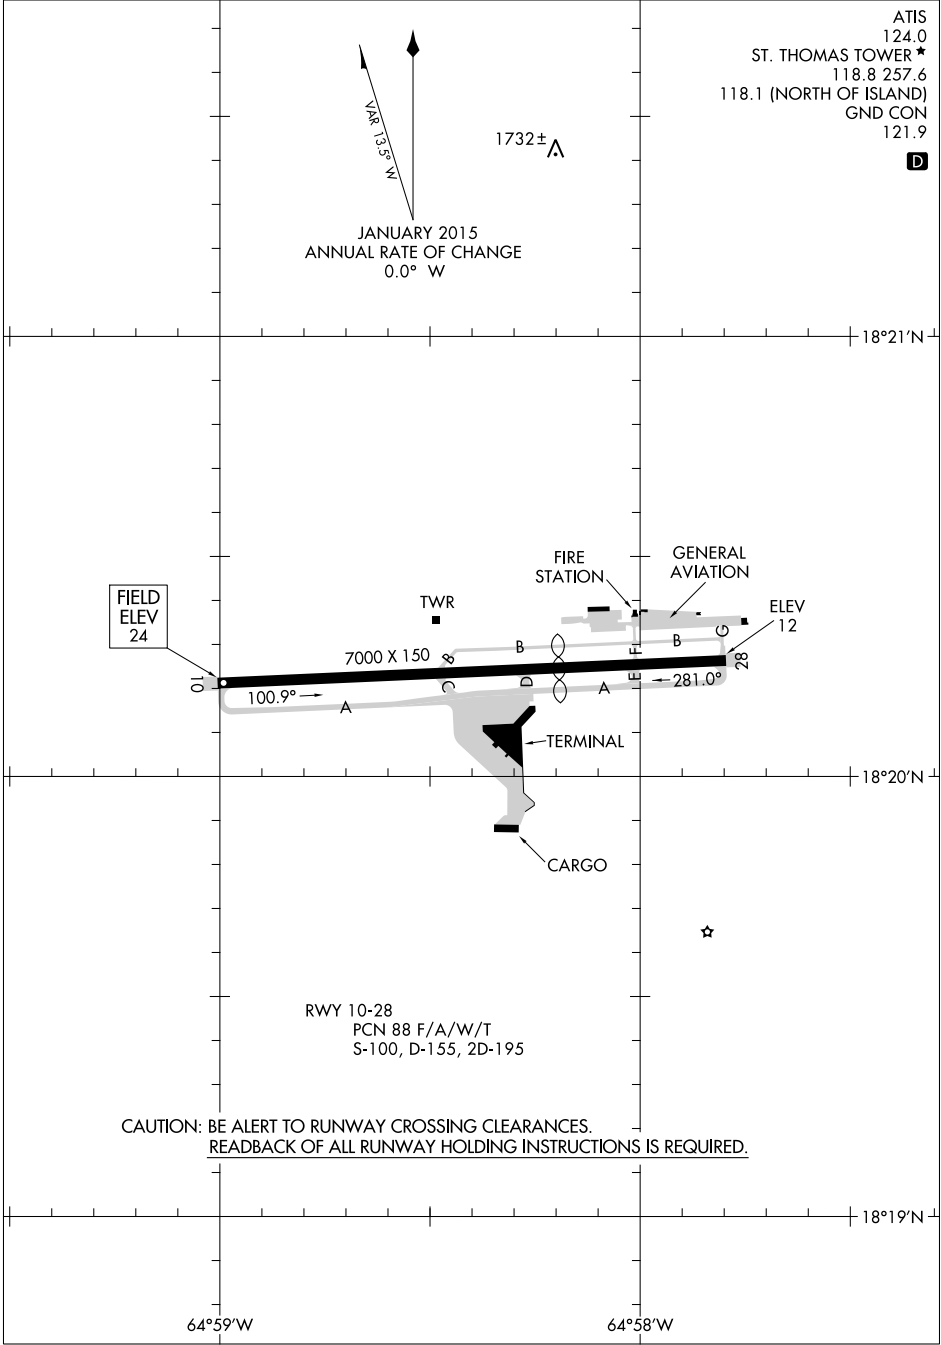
ATIS
124.0
ST. THOMAS TOWER ★
118.8 257.6
118.1 (NORTH OF ISLAND)
GND CON
121.9

D

VAR 13.5° W

1732±

JANUARY 2015
ANNUAL RATE OF CHANGE
0.0° W

18°21′N

FIRE STATION

GENERAL AVIATION

FIELD ELEV 24

TWR

ELEV 12

7000 X 150

B

B

G

F

10

28

C

B

D

E

A

100.9°

281.0°

A

TERMINAL

18°20′N

CARGO

RWY 10-28
PCN 88 F/A/W/T
S-100, D-155, 2D-195

CAUTION: BE ALERT TO RUNWAY CROSSING CLEARANCES.
READBACK OF ALL RUNWAY HOLDING INSTRUCTIONS IS REQUIRED.

18°19′N

64°59′W

64°58′W